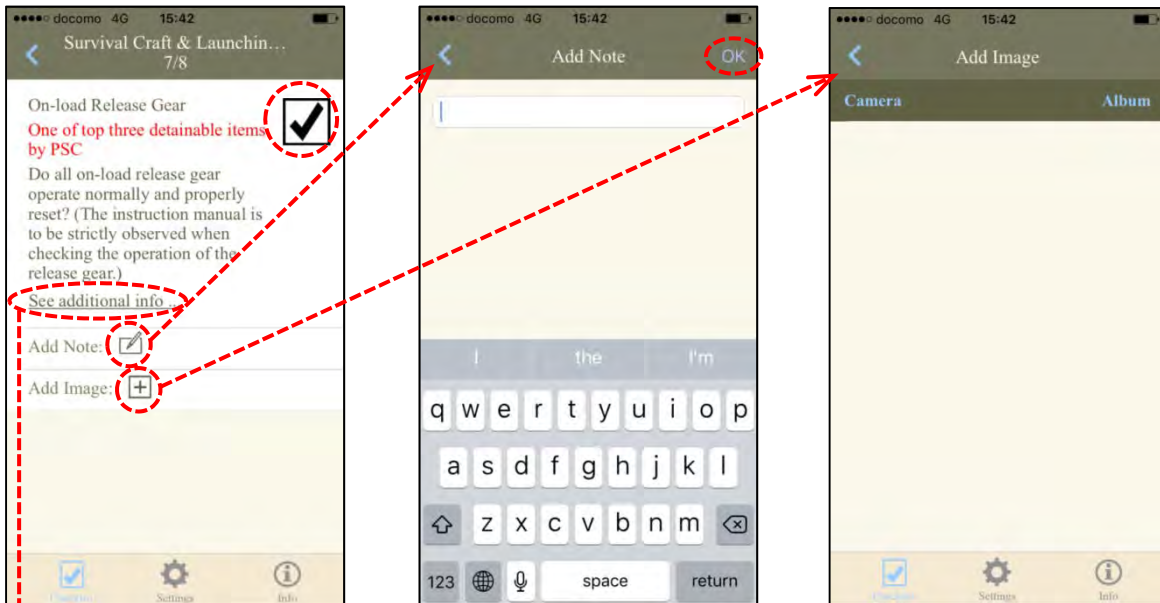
●●●●○ docomo 4G 15:42

Survival Craft & Launchin...
7/8

On-load Release Gear

One of top three detainable items by PSC

Do all on-load release gear operate normally and properly reset? (The instruction manual is to be strictly observed when checking the operation of the release gear.)

See additional info ...

Add Note:

Add Image:

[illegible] Settings Info

●●●●○ docomo 4G 15:42

Add Note OK

I the I'm

q w e r t y u i o p
a s d f g h j k l
z x c v b n m
123 space return

●●●●○ docomo 4G 15:42

Add Image

Camera Album

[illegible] Settings Info